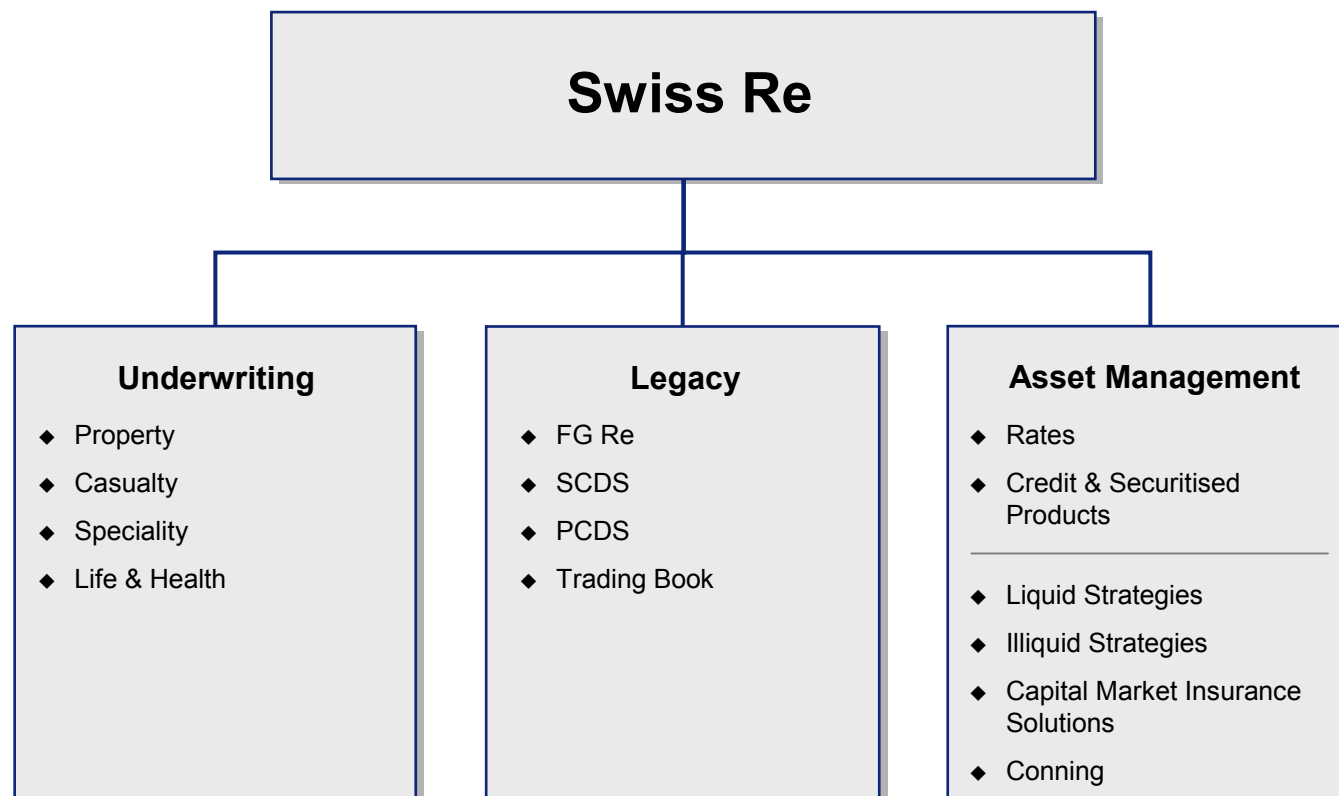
Swiss Re

Underwriting
- Property
- Casualty
- Speciality
- Life & Health

Legacy
- FG Re
- SCDS
- PCDS
- Trading Book

Asset Management
- Rates
- Credit & Securitised Products
- Liquid Strategies
- Illiquid Strategies
- Capital Market Insurance Solutions
- Conning